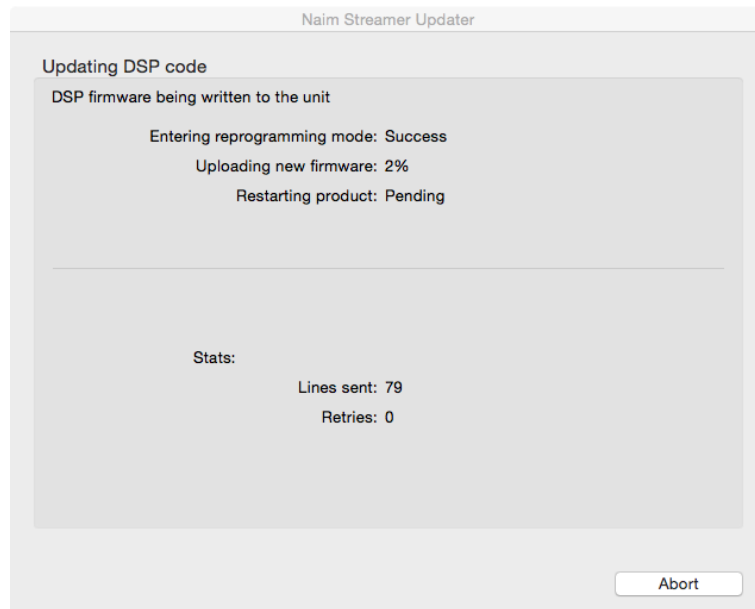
Naim Streamer Updater

Updating DSP code

DSP firmware being written to the unit

Entering reprogramming mode: Success

Uploading new firmware: 2%

Restarting product: Pending

Stats:

Lines sent: 79

Retries: 0

Abort